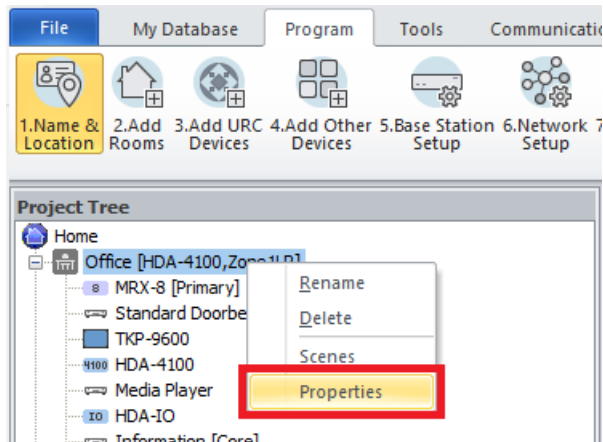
File
My Database
Program
Tools
Communicatio

1.Name & Location
2.Add Rooms
3.Add URC Devices
4.Add Other Devices
5.Base Station Setup
6.Network Setup

Project Tree
Home
Office [HDA-4100,Zone1LR]
8 MRX-8 [Primary]
Standard Doorbe
TKP-9600
4100 HDA-4100
Media Player
IO HDA-IO
Information [Core]

Rename
Delete
Scenes
Properties